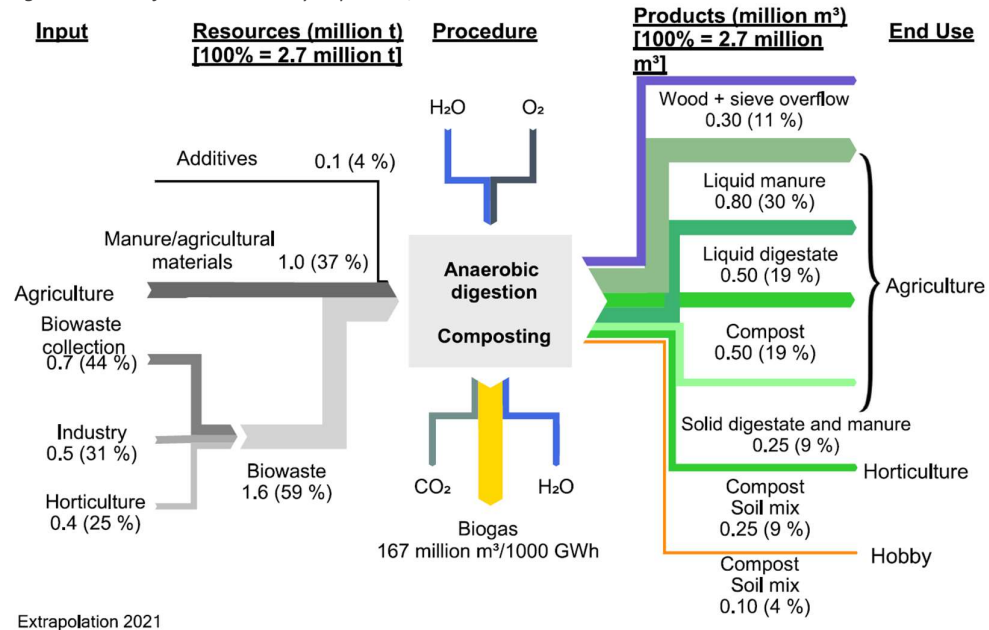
Input

Resources (million t) [100% = 2.7 million t]

Procedure

Products (million m³) [100% = 2.7 million m³]

End Use

$H_2O$

$O_2$

Additives 0.1 (4 %)

Manure/agricultural materials 1.0 (37 %)

Agriculture

Biowaste collection 0.7 (44 %)

Industry 0.5 (31 %)

Horticulture 0.4 (25 %)

Biowaste 1.6 (59 %)

Anaerobic digestion

Composting

$CO_2$

$H_2O$

Biogas
167 million m³/1000 GWh

Wood + sieve overflow 0.30 (11 %)

Liquid manure 0.80 (30 %)

Liquid digestate 0.50 (19 %)

Compost 0.50 (19 %)

Agriculture

Solid digestate and manure 0.25 (9 %)

Horticulture

Compost Soil mix 0.25 (9 %)

Hobby

Compost Soil mix 0.10 (4 %)

Extrapolation 2021